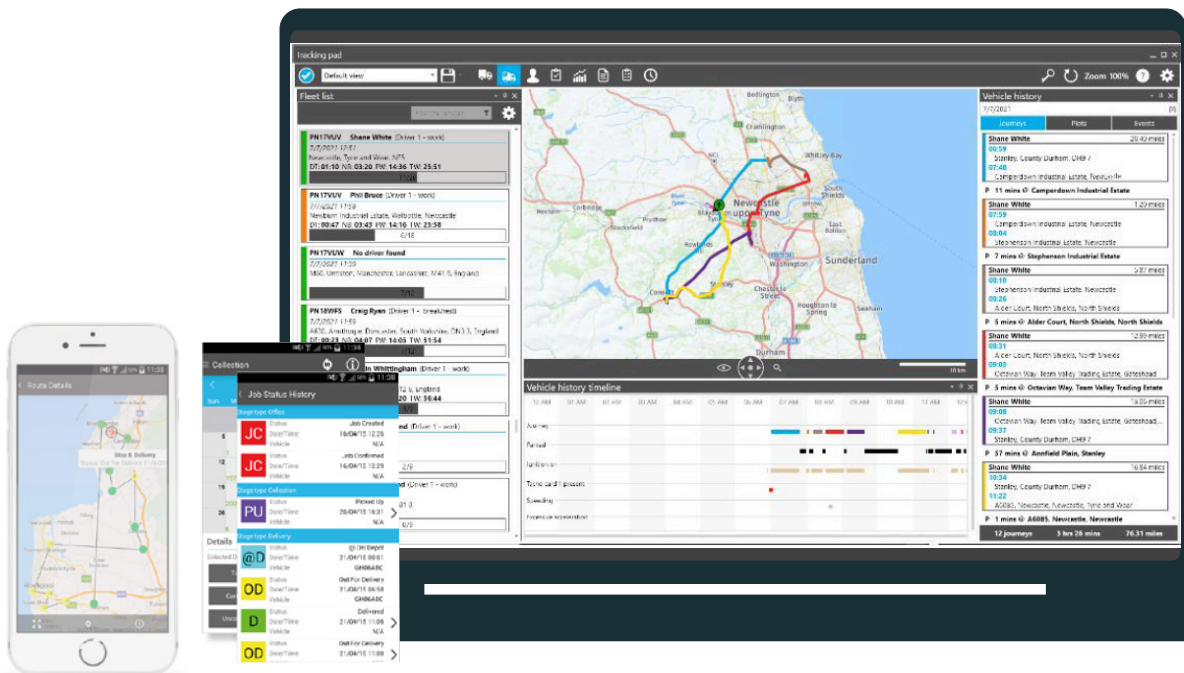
Tracking pad

Default view

Zoom 100%

Fleet list

PN17VUV Shane White (Driver 1 - work)
7/7/2021 17:51
Newcastle, Tyne and Wear, NE5
DT: 01:10 NB: 03:20 FW: 14:36 TW: 25:51

PN17VUV Phil Bruce (Driver 1 - work)
7/7/2021 17:59
Newburn Industrial Estate, Walbottle, Newcastle
DT: 00:47 NB: 03:43 FW: 14:10 TW: 23:58
6/18

PN17VUW No driver found
7/7/2021 17:59
M60, Urmston, Manchester, Lancashire, M41 5, England
7/12

PN18WFS Craig Ryan (Driver 1 - breakstest)
7/7/2021 17:59
A638, Armthorpe, Doncaster, South Yorkshire, DN3 3, England
DT: 00:23 NB: 04:37 FW: 14:05 TW: 51:54

Whittingham (Driver 1 - work)
England
TW: 50:44

2/9

6/9

Vehicle history
7/7/2021
Journeys Plots Events

Shane White 20.42 miles
06:59
Stanley, County Durham, DH9 7
07:48
Camperdown Industrial Estate, Newcastle

P 11 mins @ Camperdown Industrial Estate

Shane White 1.20 miles
07:59
Camperdown Industrial Estate, Newcastle
08:04
Stephenson Industrial Estate, Newcastle

P 7 mins @ Stephenson Industrial Estate

Shane White 5.87 miles
08:10
Stephenson Industrial Estate, Newcastle
08:26
Alder Court, North Shields, North Shields

P 5 mins @ Alder Court, North Shields, North Shields

Shane White 12.99 miles
08:31
Alder Court, North Shields, North Shields
09:03
Octavian Way, Team Valley Trading Estate

P 5 mins @ Octavian Way, Team Valley Trading Estate

Shane White 16.05 miles
09:08
Octavian Way, Team Valley Trading Estate, Gateshead
09:37
Stanley, County Durham, DH9 7

P 57 mins @ Annfield Plain, Stanley

Shane White 16.84 miles
10:34
Stanley, County Durham, DH9 7
11:22
A6085, Newcastle, Newcastle, Tyne and Wear

P 1 mins @ A6085, Newcastle, Newcastle

12 journeys 3 hrs 26 mins 76.31 miles

Newcastle upon Tyne
Sunderland
Whitley Bay
Durham
Washington

Vehicle history timeline
12 AM 01 AM 02 AM 03 AM 04 AM 05 AM 06 AM 07 AM 08 AM 09 AM 10 AM 11 AM 12 PM
Journey
Parked
Tachograph
Tacho card present
Speeding
Excessive acceleration

Route Details
Stop & Delivery
Details

Collection

Job Status History
Stage type Office
JC Status Job Created Date/Time 16/04/15 12:26 Vehicle N/A
JC Status Job Confirmed Date/Time 16/04/15 12:29 Vehicle N/A
Stage type Collection
PU Status Picked Up Date/Time 20/04/15 16:01 Vehicle N/A
Stage type Delivery
@D Status @ Del Depot Date/Time 21/04/15 06:01 Vehicle GH06ABC
OD Status Out For Delivery Date/Time 21/04/15 06:58 Vehicle GH06ABC
D Status Delivered Date/Time 21/04/15 11:06 Vehicle N/A
OD Status Out For Delivery Date/Time 21/04/15 11:06 Vehicle N/A